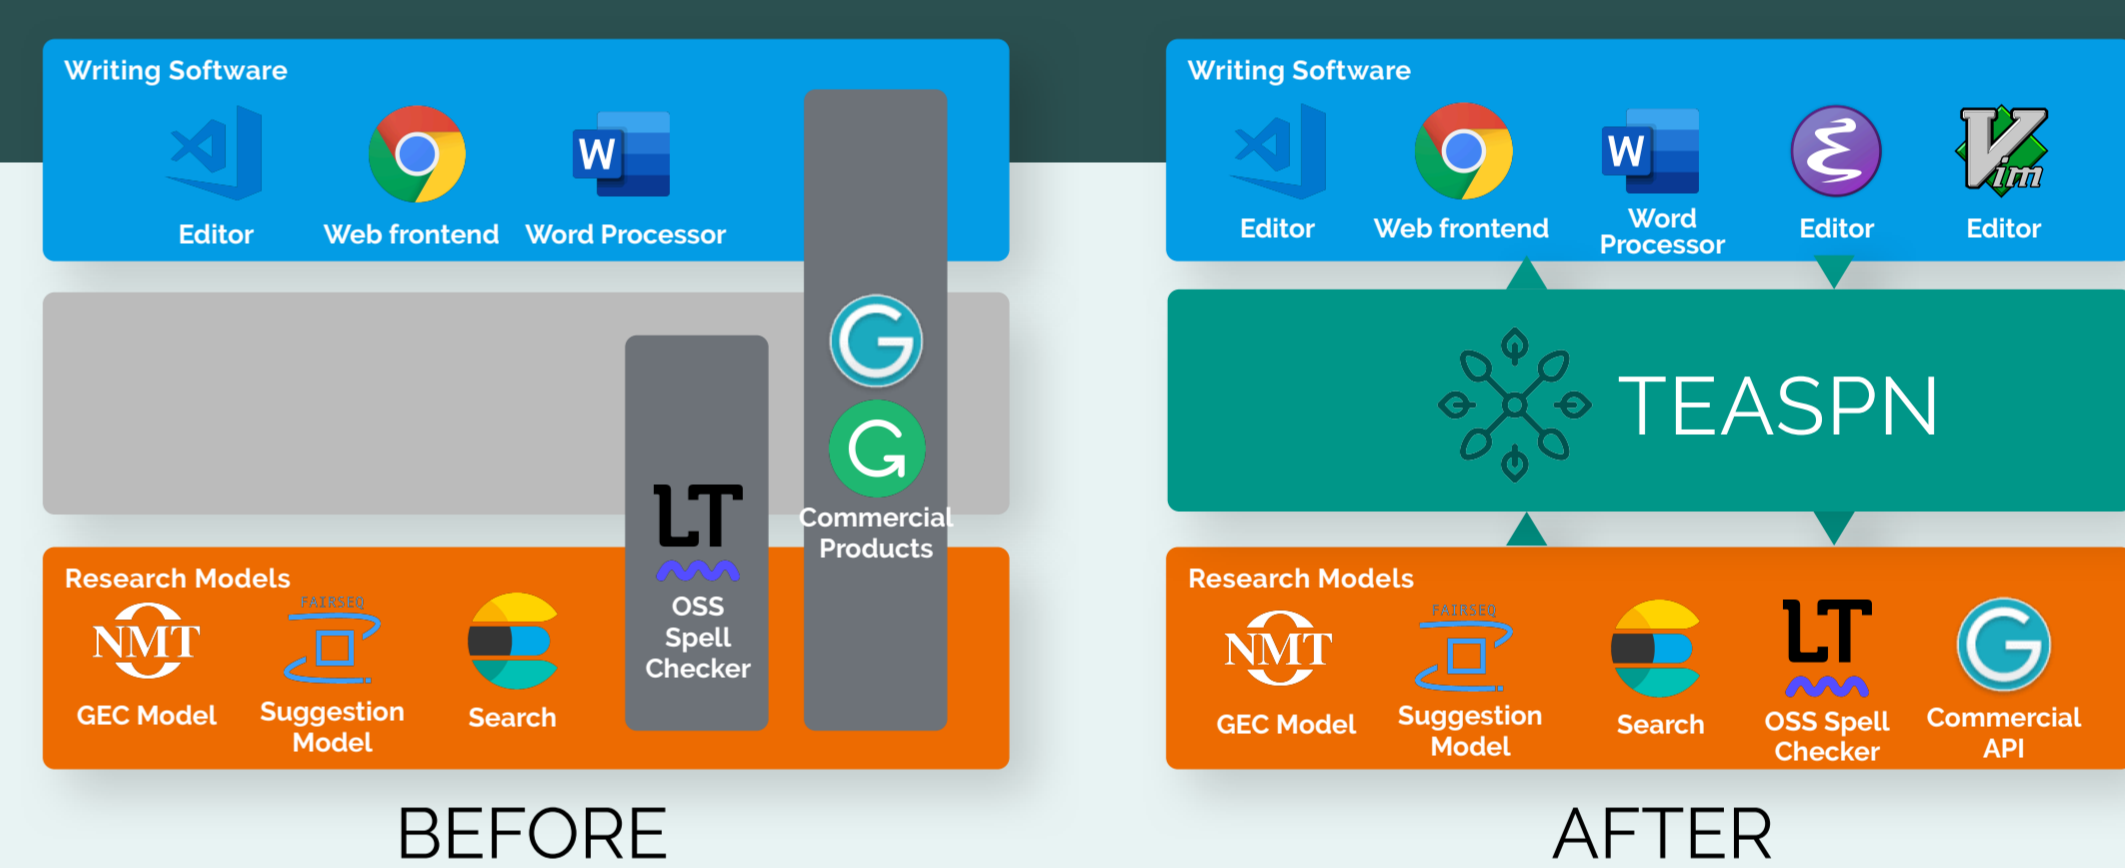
Writing Software

Editor Web frontend Word Processor

Commercial Products

LT

OSS Spell Checker

Research Models

NMT

GEC Model

FAIRSEQ

Suggestion Model

Search

BEFORE

Writing Software

Editor Web frontend Word Processor Editor Editor

TEASPN

Research Models

NMT

GEC Model

FAIRSEQ

Suggestion Model

Search

LT

OSS Spell Checker

Commercial API

AFTER